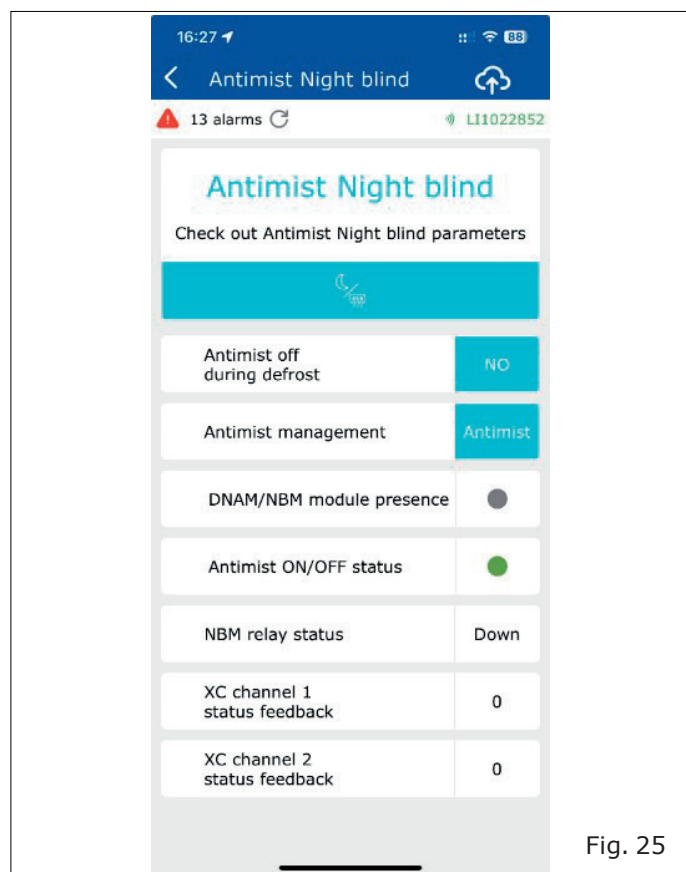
16:27

88

Antimist Night blind

13 alarms

LI1022852

Antimist Night blind

Check out Antimist Night blind parameters

Antimist off during defrost | NO

Antimist management | Antimist

DNAM/NBM module presence

Antimist ON/OFF status

NBM relay status | Down

XC channel 1 status feedback | 0

XC channel 2 status feedback | 0

Fig. 25